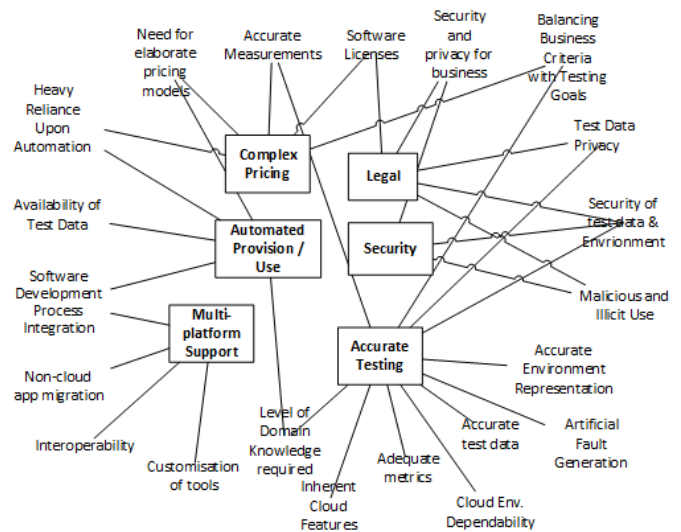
Need for elaborate pricing models

Accurate Measurements

Software Licenses

Security and privacy for business

Balancing Business Criteria with Testing Goals

Heavy Reliance Upon Automation

Complex Pricing

Legal

Test Data Privacy

Availability of Test Data

Automated Provision / Use

Security

Security of test data & Envrionment

Software Development Process Integration

Multi-platform Support

Malicious and Illicit Use

Accurate Testing

Non-cloud app migration

Accurate Environment Representation

Interoperability

Level of Domain Knowledge required

Accurate test data

Artificial Fault Generation

Customisation of tools

Adequate metrics

Inherent Cloud Features

Cloud Env. Dependability